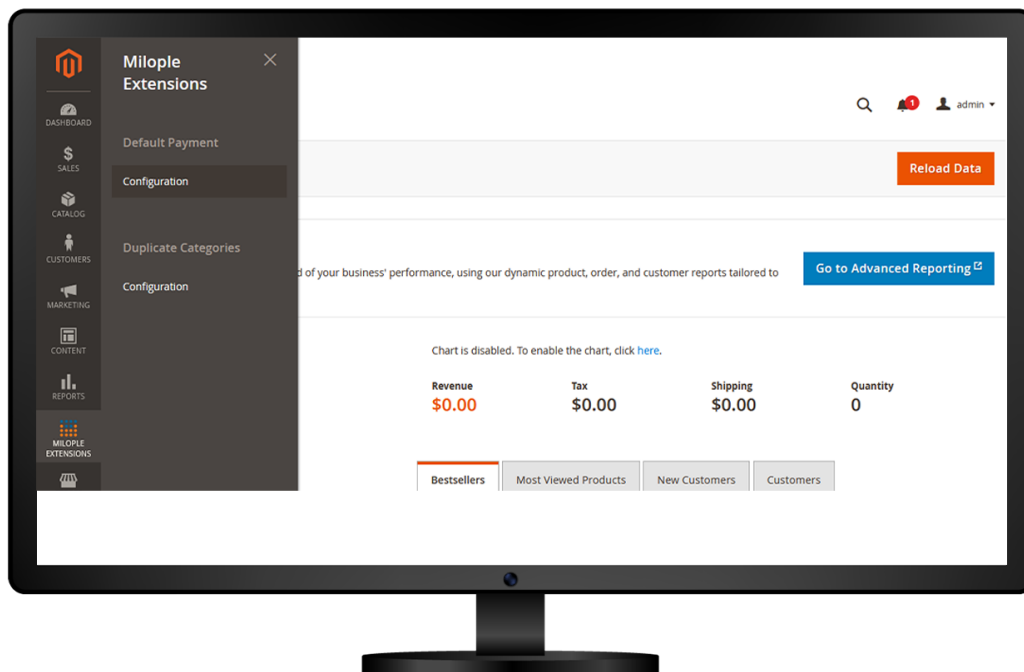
DASHBOARD

SALES

CATALOG

CUSTOMERS

MARKETING

CONTENT

REPORTS

MILOPLE EXTENSIONS

Milople Extensions

Default Payment

Configuration

Duplicate Categories

Configuration

1

admin

Reload Data

d of your business' performance, using our dynamic product, order, and customer reports tailored to

Go to Advanced Reporting

Chart is disabled. To enable the chart, click here.

Revenue
$0.00

Tax
$0.00

Shipping
$0.00

Quantity
0

Bestsellers

Most Viewed Products

New Customers

Customers